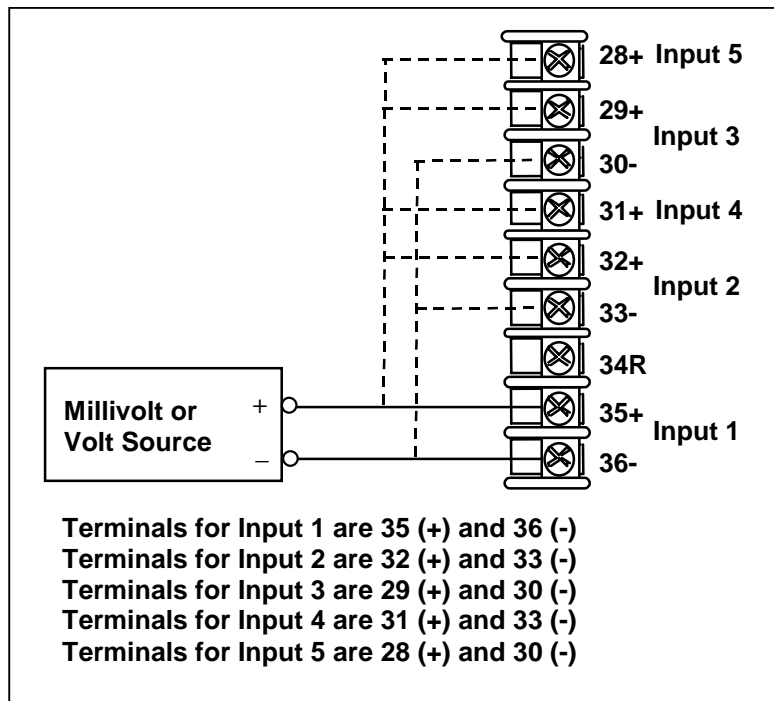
28+ Input 5
29+
Input 3
30-
31+ Input 4
32+
Input 2
33-
34R
Millivolt or Volt Source
+
–
35+
Input 1
36-

Terminals for Input 1 are 35 (+) and 36 (-)
Terminals for Input 2 are 32 (+) and 33 (-)
Terminals for Input 3 are 29 (+) and 30 (-)
Terminals for Input 4 are 31 (+) and 33 (-)
Terminals for Input 5 are 28 (+) and 30 (-)